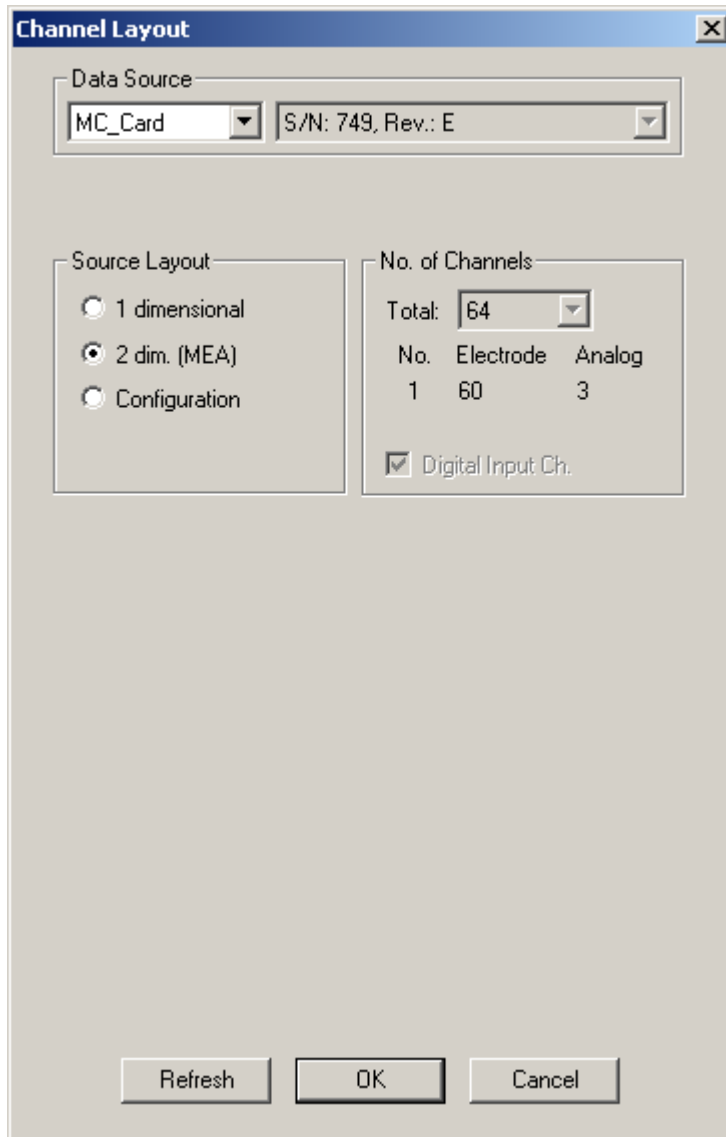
Channel Layout

Data Source

MC_Card

S/N: 749, Rev.: E

Source Layout

1 dimensional

2 dim. (MEA)

Configuration

No. of Channels

Total: 64

| No. | Electrode | Analog |
|---|---|---|
| 1 | 60 | 3 |

Digital Input Ch.

Refresh

OK

Cancel